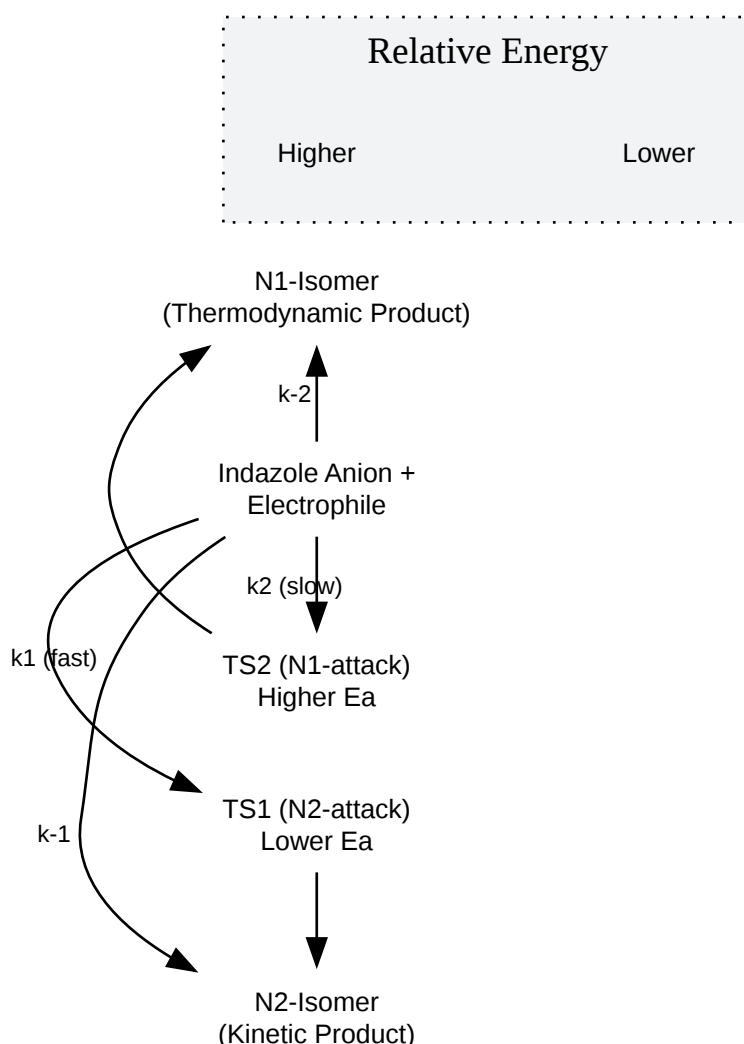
Relative Energy

Higher

Lower

N1-Isomer
(Thermodynamic Product)

k-2

Indazole Anion +
Electrophile

k2 (slow)

k1 (fast)

TS2 (N1-attack)
Higher Ea

TS1 (N2-attack)
Lower Ea

k-1

N2-Isomer
(Kinetic Product)